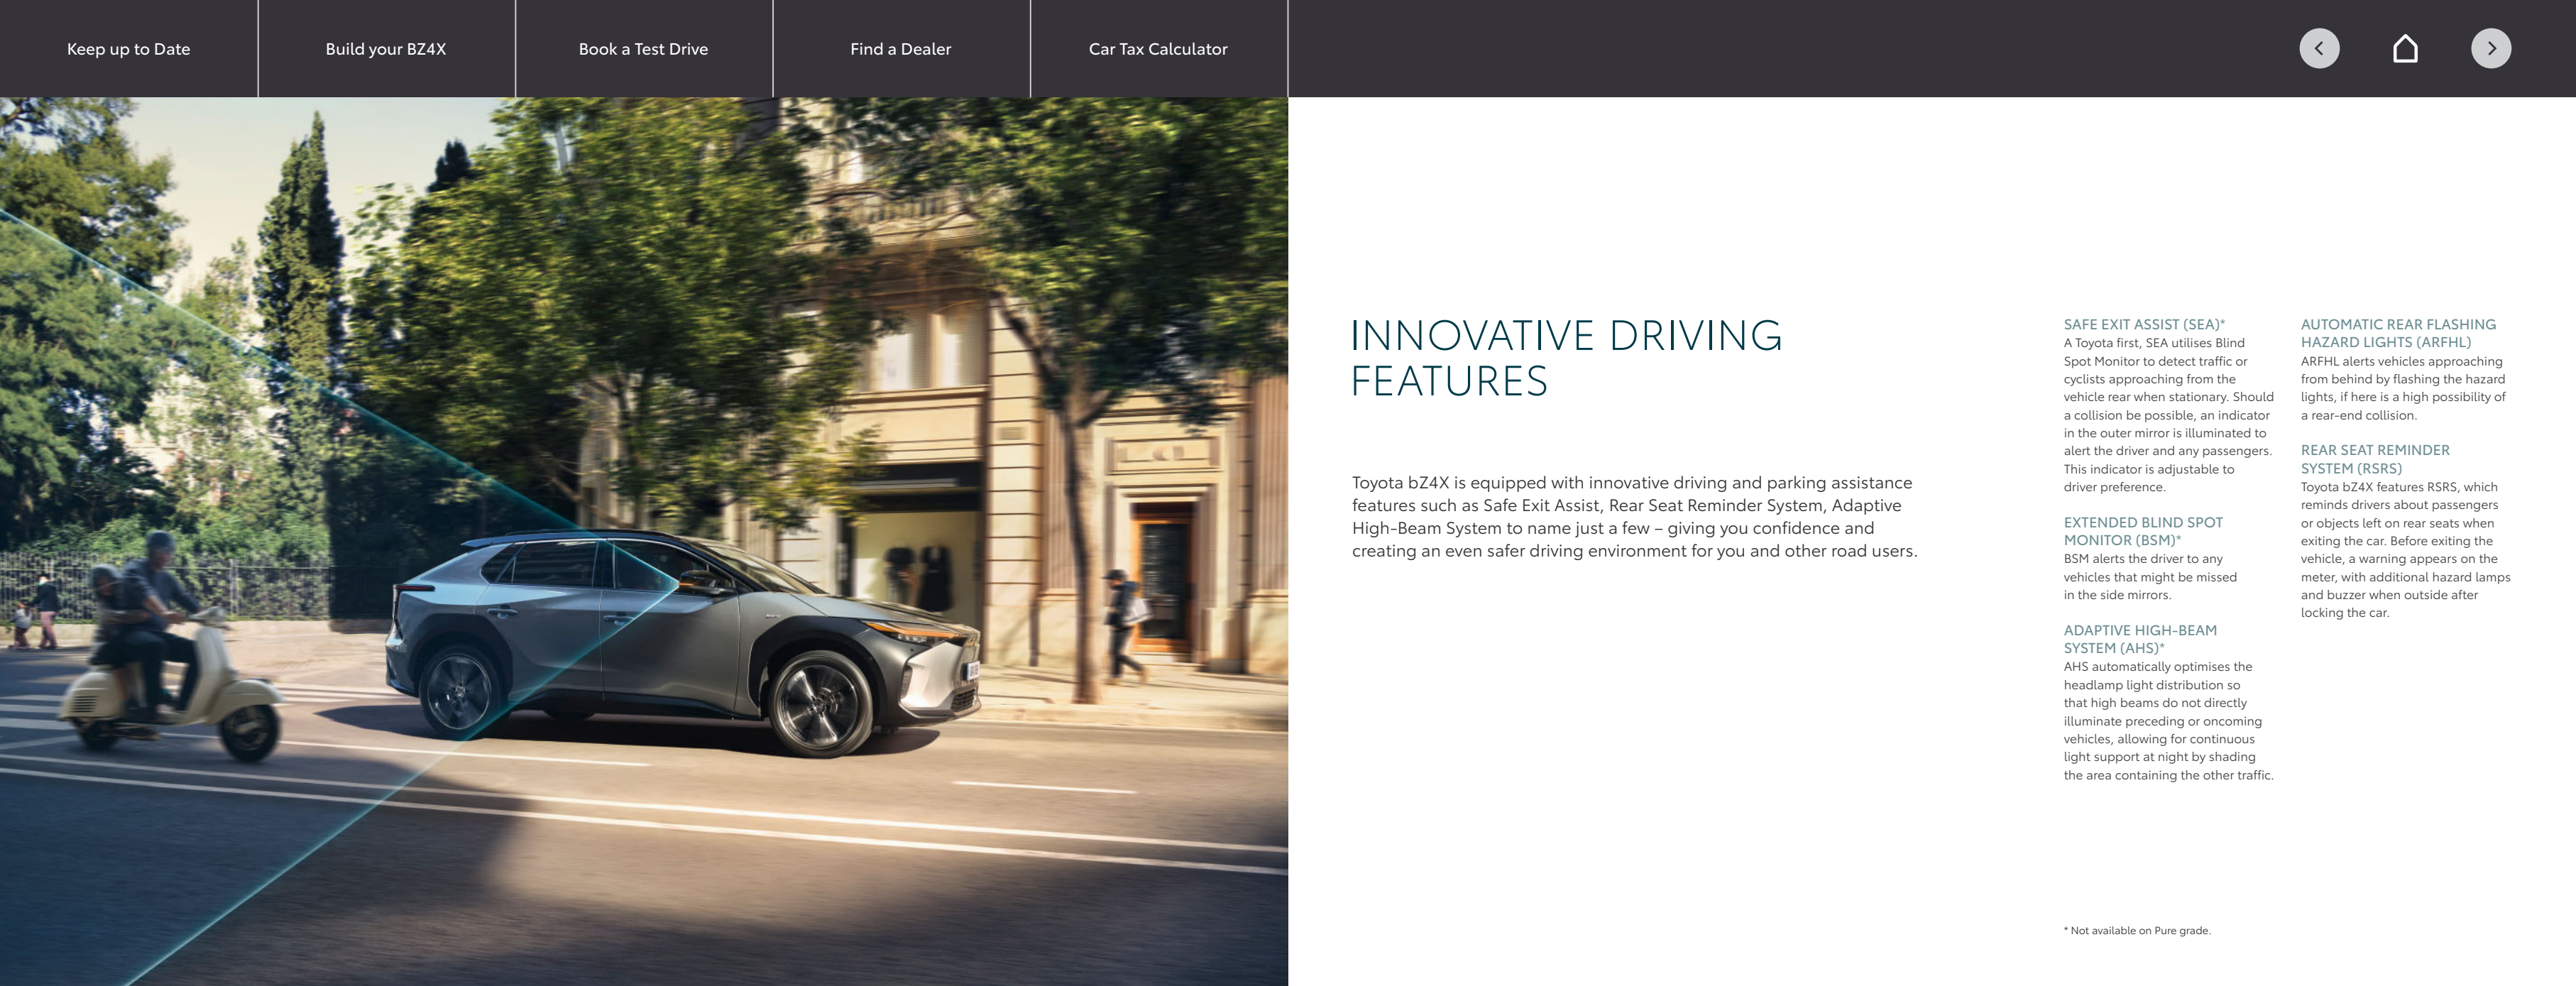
Keep up to Date

Build your BZ4X

Book a Test Drive

Find a Dealer

Car Tax Calculator

INNOVATIVE DRIVING FEATURES

Toyota bZ4X is equipped with innovative driving and parking assistance features such as Safe Exit Assist, Rear Seat Reminder System, Adaptive High-Beam System to name just a few – giving you confidence and creating an even safer driving environment for you and other road users.

SAFE EXIT ASSIST (SEA)*
A Toyota first, SEA utilises Blind Spot Monitor to detect traffic or cyclists approaching from the vehicle rear when stationary. Should a collision be possible, an indicator in the outer mirror is illuminated to alert the driver and any passengers. This indicator is adjustable to driver preference.

EXTENDED BLIND SPOT MONITOR (BSM)*
BSM alerts the driver to any vehicles that might be missed in the side mirrors.

ADAPTIVE HIGH-BEAM SYSTEM (AHS)*
AHS automatically optimises the headlamp light distribution so that high beams do not directly illuminate preceding or oncoming vehicles, allowing for continuous light support at night by shading the area containing the other traffic.

AUTOMATIC REAR FLASHING HAZARD LIGHTS (ARFHL)
ARFHL alerts vehicles approaching from behind by flashing the hazard lights, if here is a high possibility of a rear-end collision.

REAR SEAT REMINDER SYSTEM (RSRS)
Toyota bZ4X features RSRS, which reminds drivers about passengers or objects left on rear seats when exiting the car. Before exiting the vehicle, a warning appears on the meter, with additional hazard lamps and buzzer when outside after locking the car.

* Not available on Pure grade.